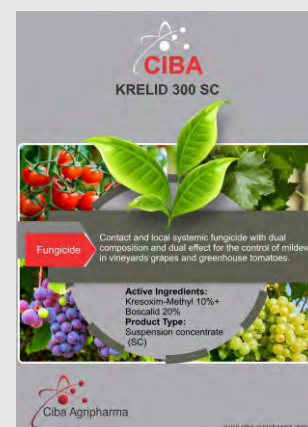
CIBA
KRELID 300 SC

Fungicide

Contact and local systemic fungicide with dual composition and dual effect for the control of mildew in vineyards grapes and greenhouse tomatoes.

Active Ingredients:
Kresoxim-Methyl 10%+
Boscalid 20%
Product Type:
Suspension concentrate (SC)

Ciba Agripharma

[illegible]